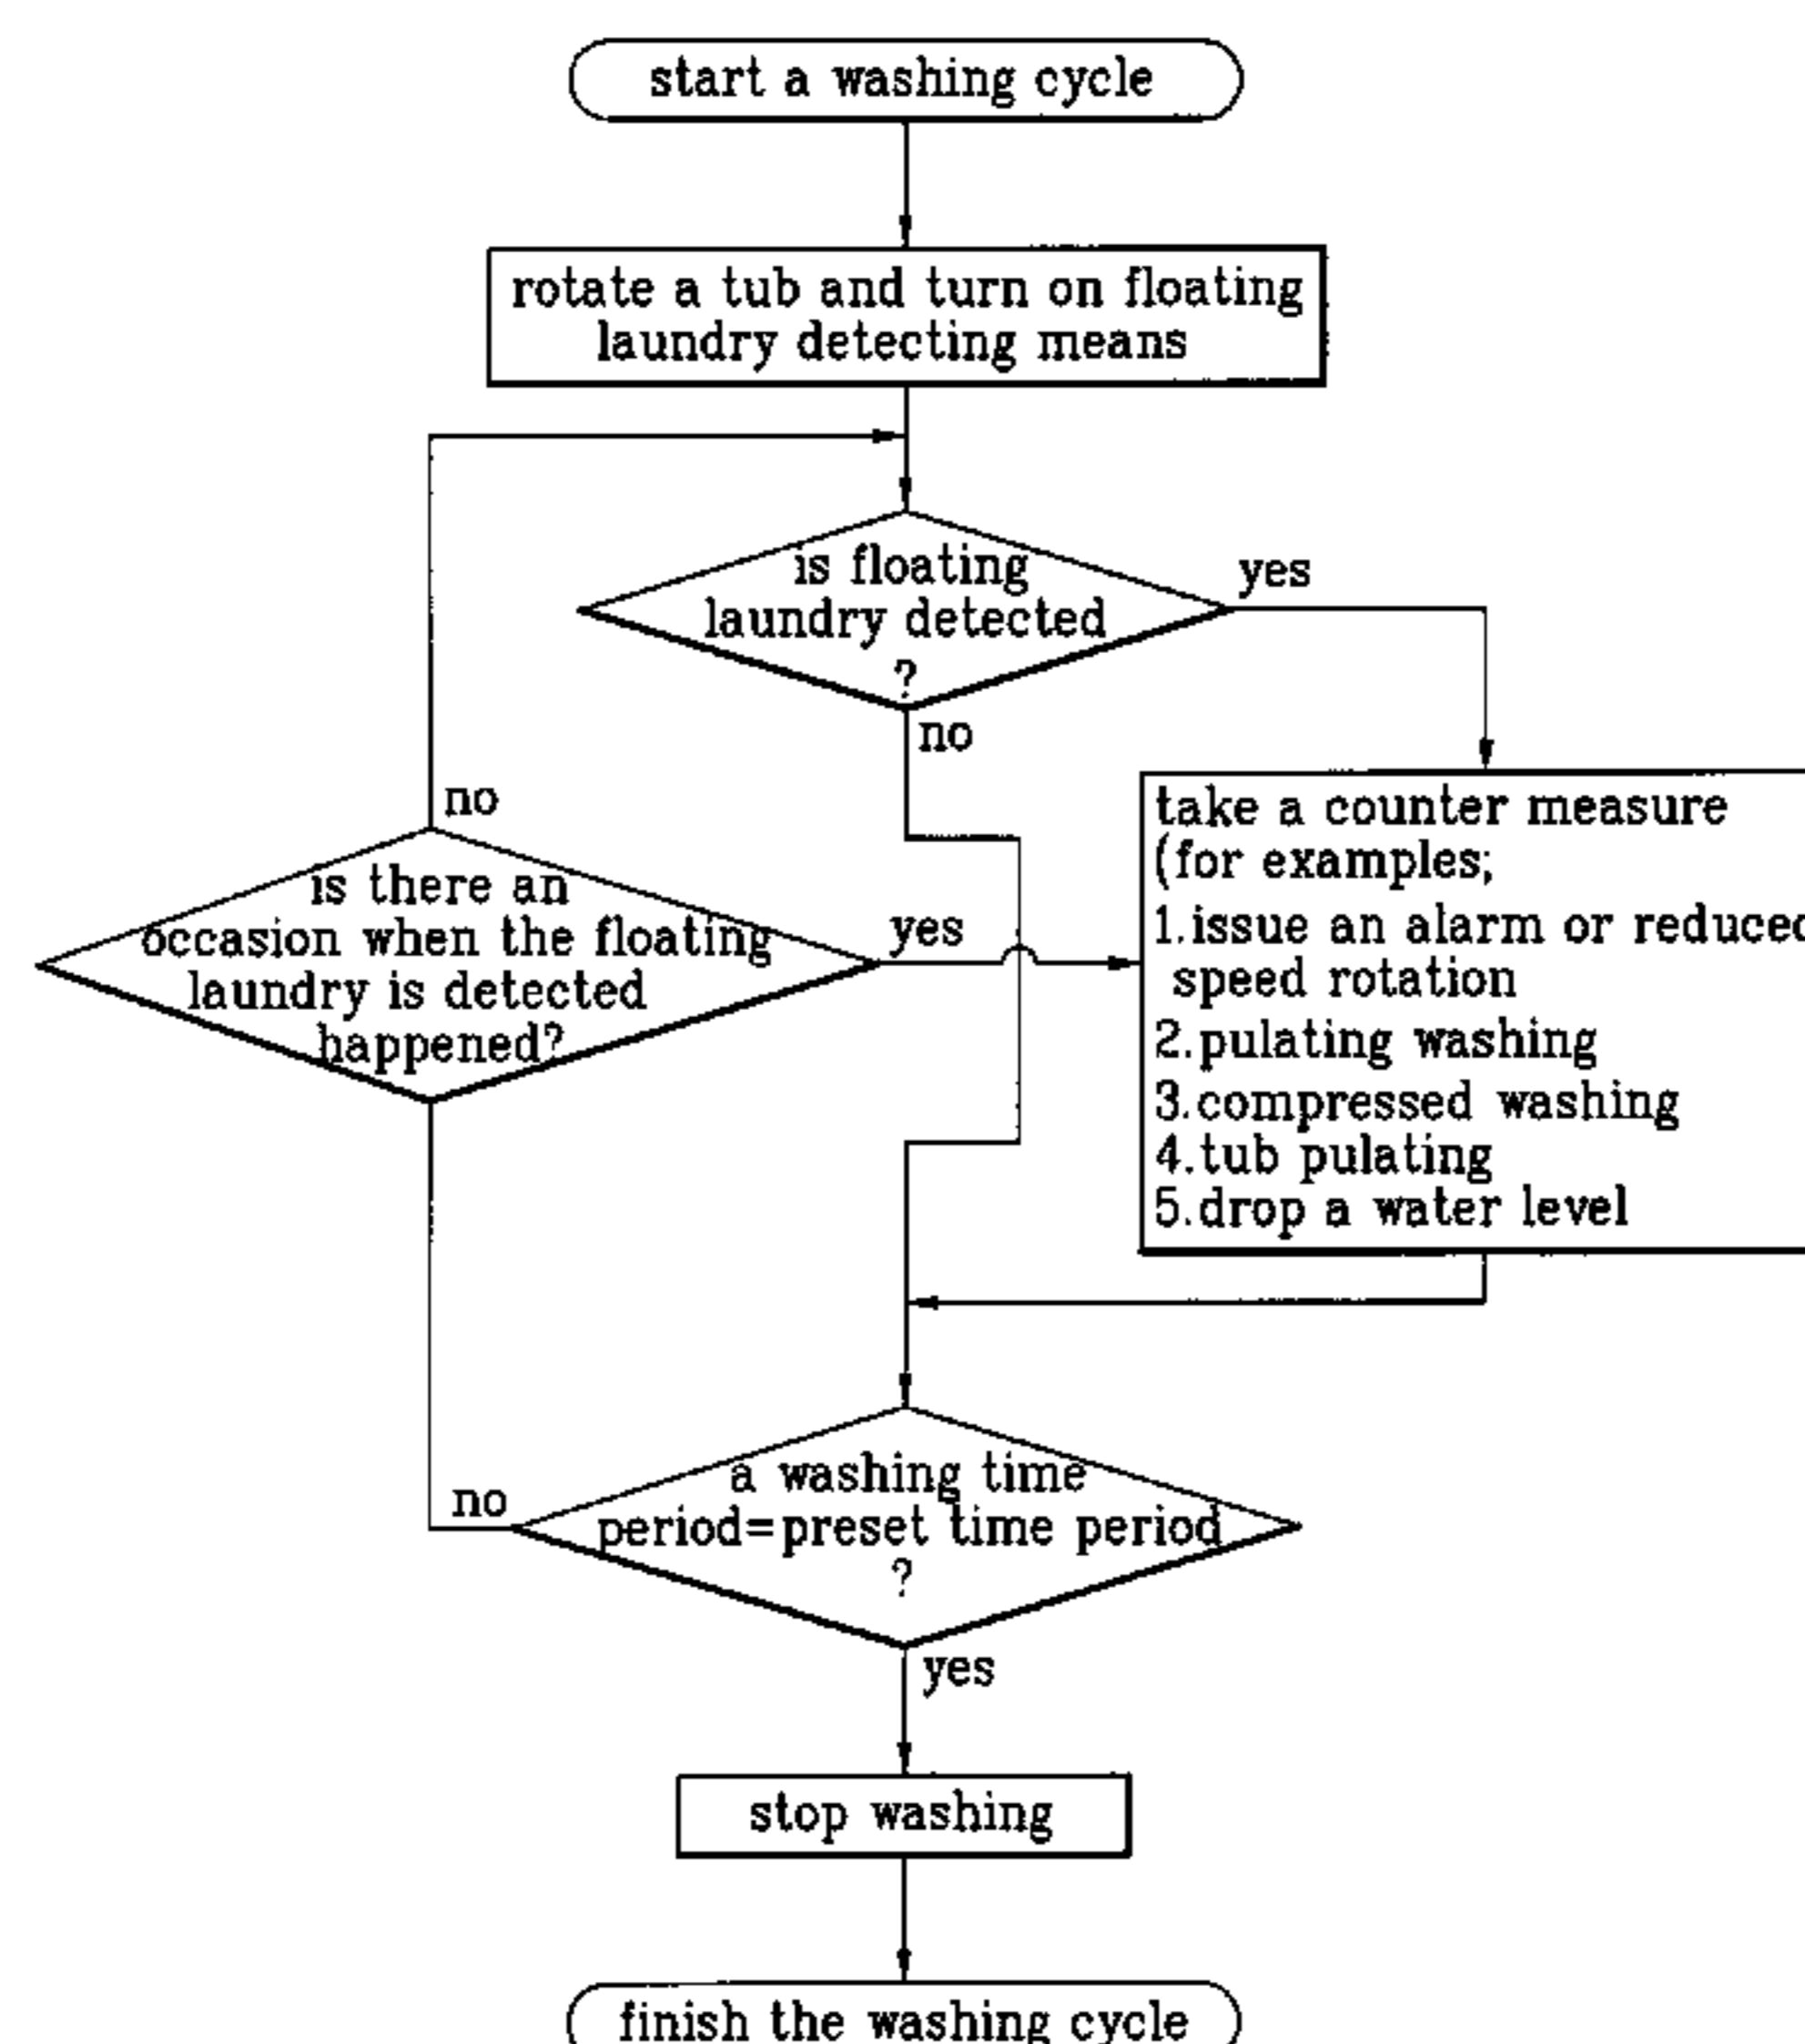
start a washing cycle

rotate a tub and turn on floating laundry detecting means

is floating laundry detected ?

yes

no

take a counter measure (for examples;
1. issue an alarm or reducec speed rotation
2. pulating washing
3. compressed washing
4. tub pulating
5. drop a water level

no

is there an occasion when the floating laundry is detected happened?

yes

no

a washing time period=preset time period ?

yes

stop washing

finish the washing cycle